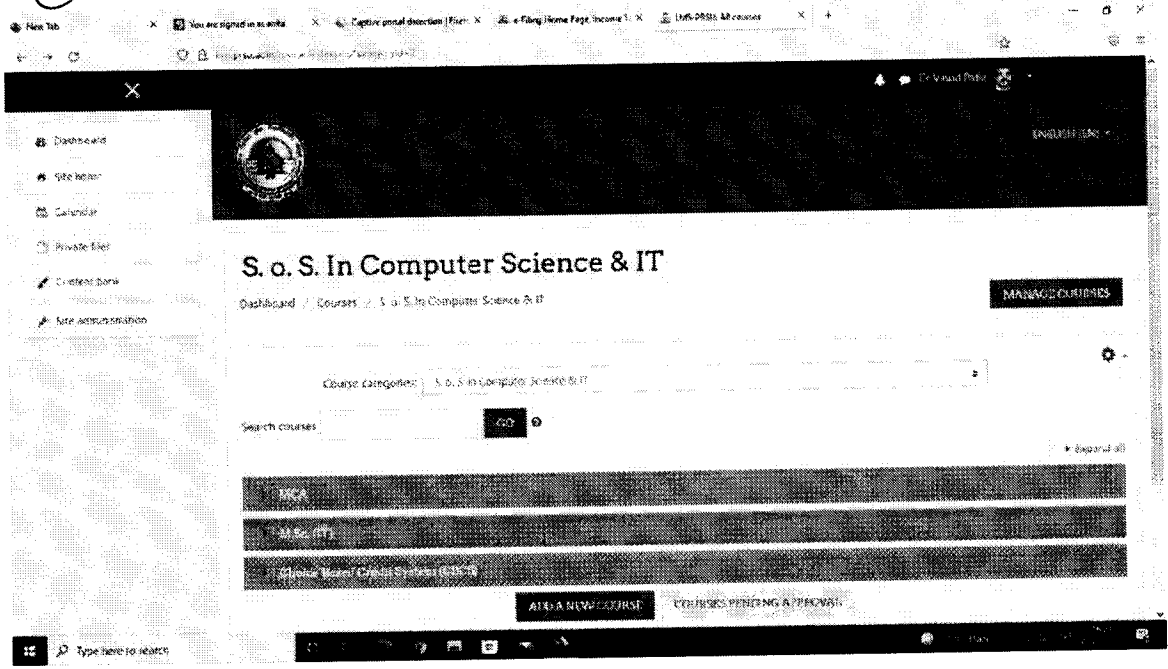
New Tab

You are signed in as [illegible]

Captive portal detection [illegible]

e-Filing Home Page, Income T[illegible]

LMS-PRSU: All courses

Dr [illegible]

ENGLISH (EN)

Dashboard

Site home

Calendar

Private files

Content bank

Site administration

S. o. S. In Computer Science & IT

Dashboard / Courses / S. o. S. In Computer Science & IT

MANAGE COURSES

Course categories: S. o. S. In Computer Science & IT

Search courses

GO

Expand all

MCA

M.Sc. (IT)

Choice Based Credit Systems (CBCS)

ADD A NEW COURSE

COURSES PENDING APPROVAL

Type here to search